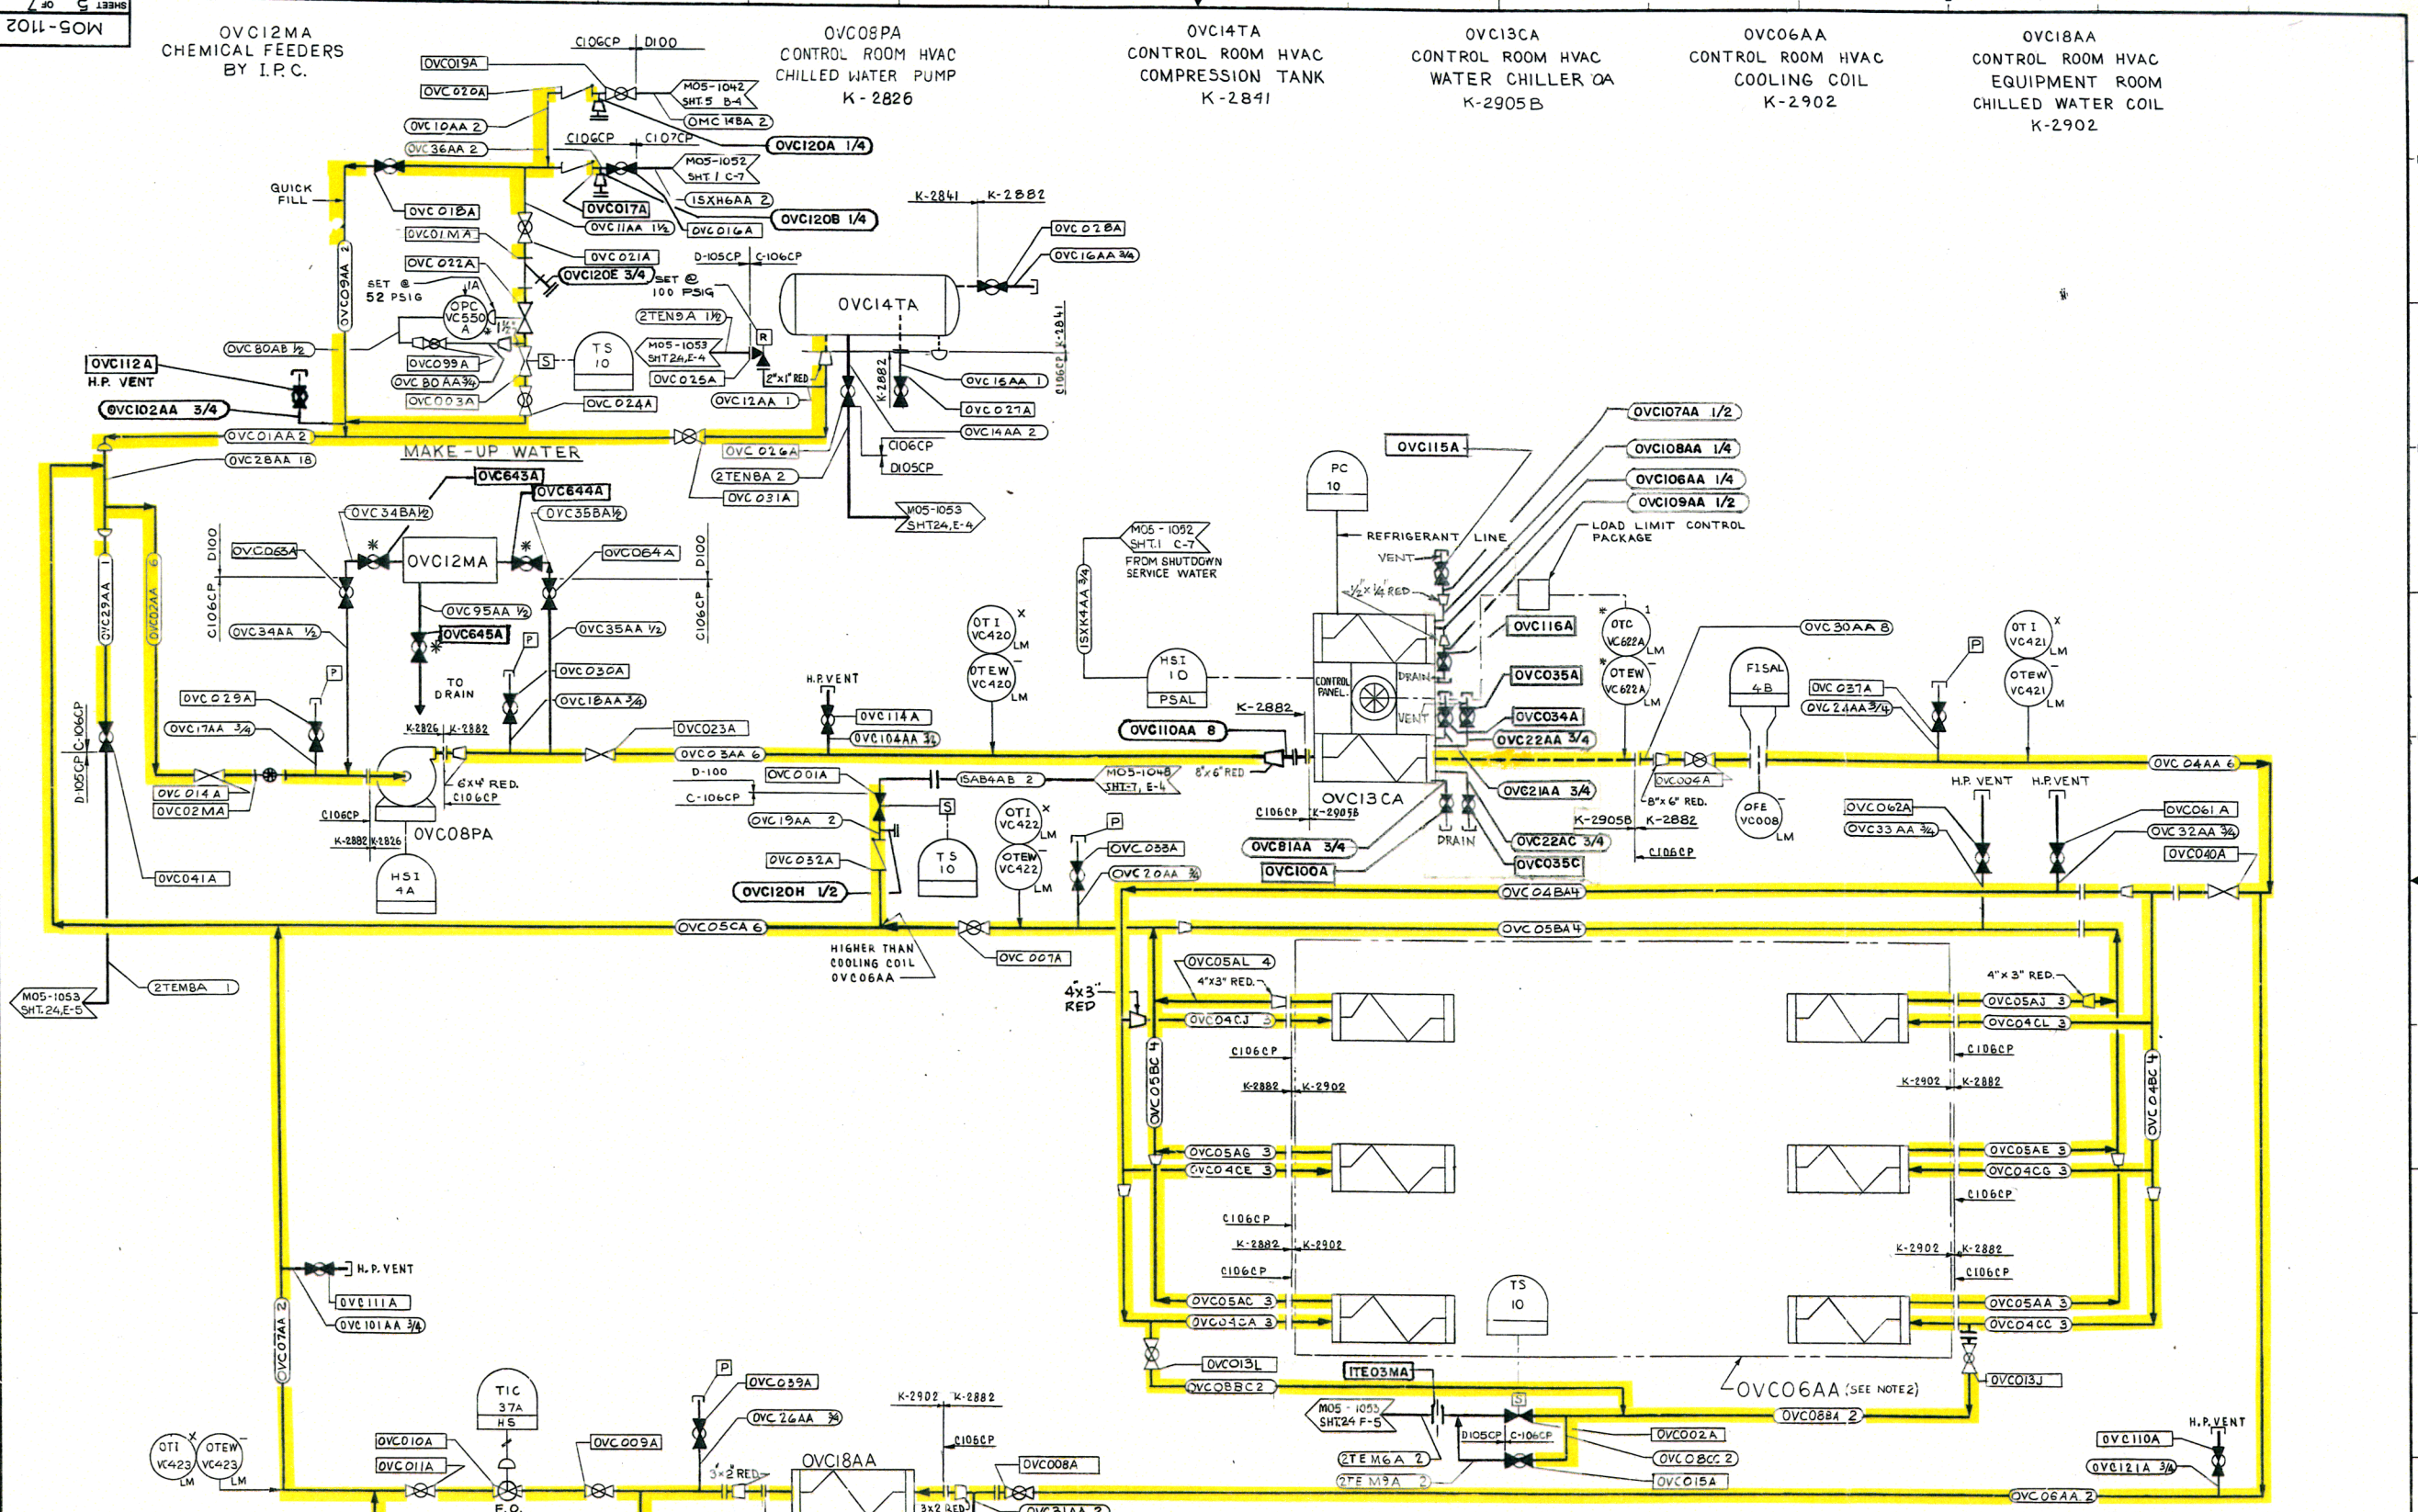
SHEET 5 OF 7
M05-1102

OVC12MA
CHEMICAL FEEDERS
BY I.P.C.

OVC08PA
CONTROL ROOM HVAC
CHILLED WATER PUMP
K-2826

OVC14TA
CONTROL ROOM HVAC
COMPRESSION TANK
K-2841

OVC13CA
CONTROL ROOM HVAC
WATER CHILLER OA
K-2905B

OVC06AA
CONTROL ROOM HVAC
COOLING COIL
K-2902

OVC18AA
CONTROL ROOM HVAC
EQUIPMENT ROOM
CHILLED WATER COIL
K-2902

C106CP | D100
OVC019A
OVC020A
M05-1042 SHT.5 B-4
OMC 148A 2
OVC10AA 2
OVC36AA 2
C106CP C107CP
OVC120A 1/4
M05-1052 SHT.1 C-7
QUICK FILL
15XH6AA 2
OVC120B 1/4
OVC018A
OVC017A
OVC11AA 1½
OVC016A
OVC01MA
OVC09AA 2
OVC022A
OVC021A
D-105CP C-106CP
K-2841 K-2882
OVC028A
OVC16AA ¾
OVC120E 3/4
SET @ 100 PSIG
SET @ 52 PSIG
1A
OPC VC550 A
1½
OVC14TA
2TEN9A 1½
M05-1053 SHT24,E-4
R
OVC80AB ½
OVC112A
H.P. VENT
OVC099A
S
TS 10
OVC80AA ¾
OVC025A
2"x1" RED
K-2882
OVC15AA 1
C106CP K-2841
OVC003A
OVC024A
OVC12AA 1
OVC027A
OVC102AA 3/4
OVC14AA 2
OVC01AA 2
MAKE-UP WATER
OVC026A
C106CP
D105CP
OVC28AA 18
2TEN8A 2
OVC031A
OVC643A
OVC644A
M05-1053 SHT24,E-4
OVC34BA ½
OVC35BA ½
D100 C106CP
OVC063A
OVC12MA
OVC064A
D100 C106CP
OVC29AA 1
OVC02AA 6
OVC95AA ½
OVC645A
P
OVC35AA ½
OVC34AA ½
TO DRAIN
OVC030A
P
OVC029A
OVC18AA ¾
K-2826 K-2882
OVC023A
OVC17AA 3/4
D-105CP C-106CP
6x4" RED. C106CP
OVC03AA 6
D-100
C-106CP
OVC014A
OVC02MA
C106CP
K-2882 K-2826
OVC08PA
HSI 4A
OVC041A
OVC001A
OVC19AA 2
OVC032A
OVC120H 1/2
OVC05CA 6
ISAB4AB 2
M05-1048 SHT-7, E-4
8"x6" RED
S
TS 10
OTI VC422
OTEW VC422
LM
P
OVC033A
OVC20AA ¾
HIGHER THAN COOLING COIL OVC06AA
OVC007A
H.P. VENT
OVC114A
OVC104AA ¾
OTI VC420
OTEW VC420
LM
M05-1052 SHT.1 C-7
FROM SHUTDOWN SERVICE WATER
ISXK4AA 3/4
HSI 10
PSAL
K-2882
OVC110AA 8
PC 10
REFRIGERANT LINE
VENT
½"x¼" RED
OVC115A
OVC107AA 1/2
OVC108AA 1/4
OVC106AA 1/4
OVC109AA 1/2
LOAD LIMIT CONTROL PACKAGE
CONTROL PANEL
DRAIN
VENT
OVC116A
OTC VC622A
OTEW VC622A
LM
OVC035A
OVC034A
OVC22AA 3/4
OVC21AA 3/4
OVC22AC 3/4
OVC035C
OVC13CA
C106CP K-2905B
OVC81AA 3/4
OVC100A
DRAIN
K-2905B K-2882
C106CP
OVC004A
8"x6" RED.
OFE VC008
FISAL 4B
OVC30AA 8
OVC037A
OVC24AA ¾
P
OTI VC421
OTEW VC421
LM
OVC04AA 6
H.P. VENT H.P. VENT
OVC062A
OVC33AA ¾
OVC061A
OVC32AA ¾
OVC040A
OVC04BA 4
OVC05BA 4
OVC05AL 4
4"x3" RED.
4"x3" RED
OVC04CJ 3
OVC05BC 4
C106CP
K-2882 K-2902
4"x3" RED.
OVC05AJ 3
OVC04CL 3
C106CP
K-2902 K-2882
OVC04BC 4
OVC05AG 3
OVC04CE 3
OVC05AE 3
OVC04CG 3
C106CP
C106CP
K-2882 K-2902
C106CP
TS 10
K-2902 K-2882
C106CP
OVC05AC 3
OVC04CA 3
OVC05AA 3
OVC04CC 3
OVC013L
ITE03MA
OVC08BC 2
OVC06AA (SEE NOTE 2)
OVC013J
S
M05-1053 SHT24 F-5
D105CP C-106CP
OVC08BA 2
OVC002A
OVC08CC 2
2TEM6A 2
2TEM9A 2
OVC015A
OVC110A
OVC121A 3/4
H.P. VENT
OVC06AA 2
2TEM8A 1
M05-1053 SHT.24,E-5
H.P. VENT
OVC111A
OVC101AA ¾
OVC07AA 2
TIC 37A HS
P
OVC039A
OVC26AA ¾
K-2902 K-2882
C106CP
OVC18AA
OVC008A
OVC010A
OVC011A
OVC009A
3x2 RED
3x2 RED
OVC31AA 2
F.O.
OTI VC423
OTEW VC423
LM